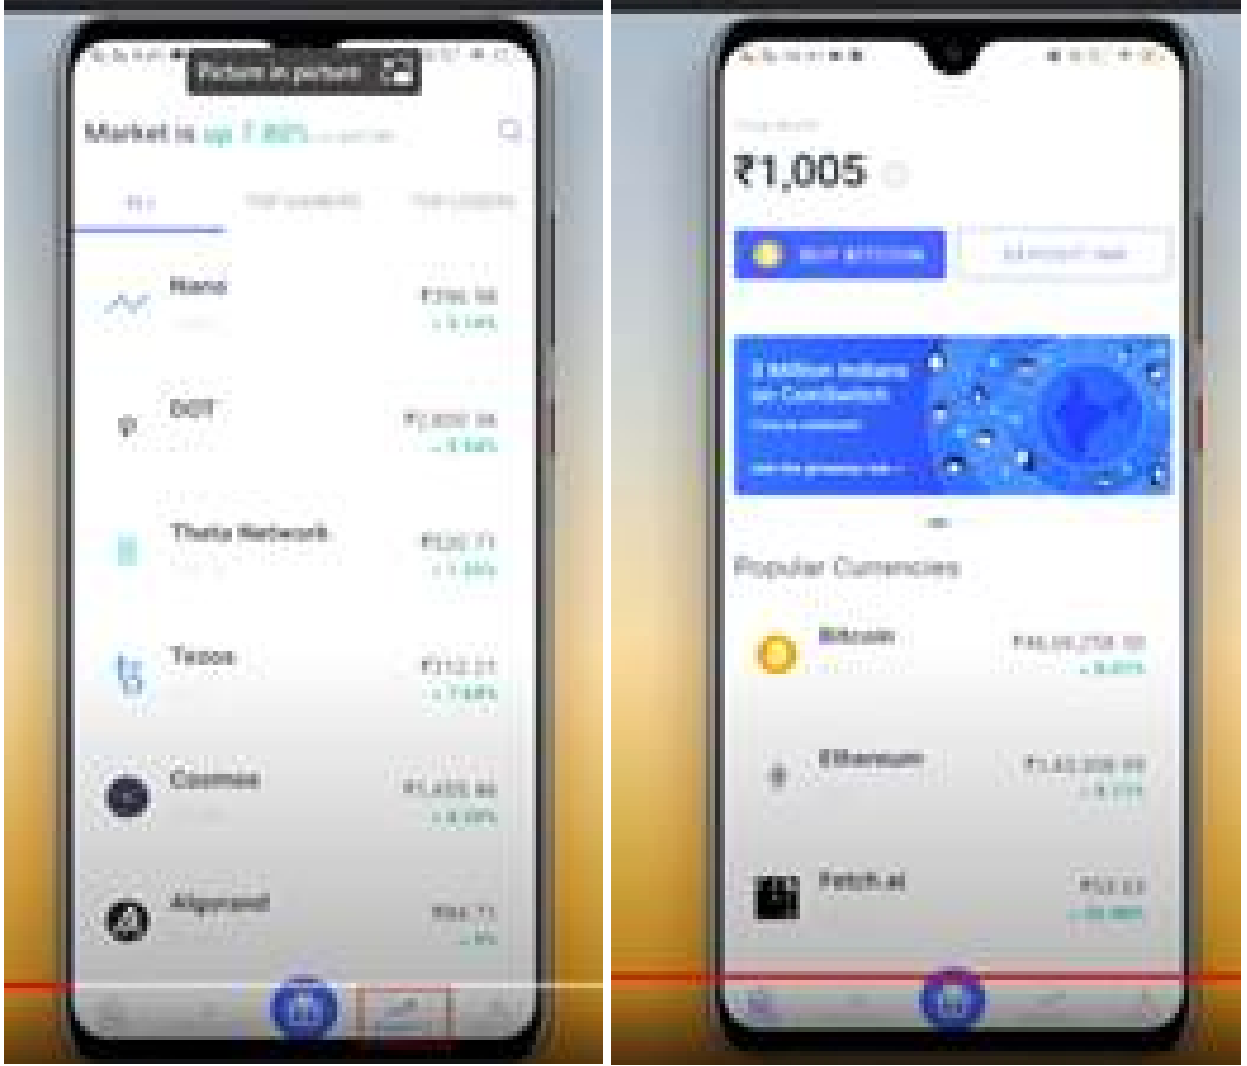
Picture in picture

Market is up 7.80% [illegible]

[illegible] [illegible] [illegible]

Nano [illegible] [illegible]

DOT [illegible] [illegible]

Theta Network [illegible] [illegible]

Tezos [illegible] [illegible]

Cosmos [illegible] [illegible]

Algorand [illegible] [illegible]

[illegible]

₹1,005

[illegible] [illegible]

3 Million Indians on CoinSwitch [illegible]

Popular Currencies

Bitcoin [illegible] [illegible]

Ethereum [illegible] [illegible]

Fetch.ai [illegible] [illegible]